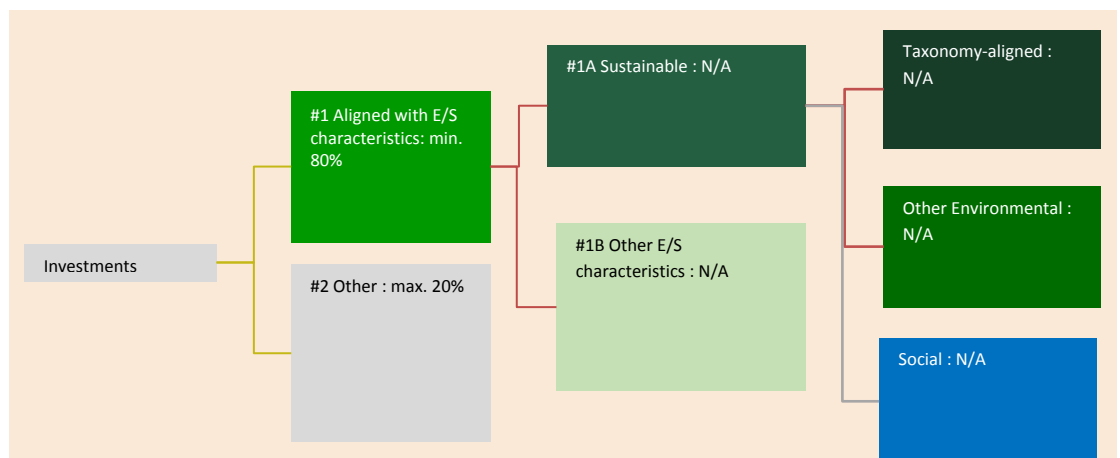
Investments

#1 Aligned with E/S characteristics: min. 80%

#2 Other : max. 20%

#1A Sustainable : N/A

#1B Other E/S characteristics : N/A

Taxonomy-aligned : N/A

Other Environmental : N/A

Social : N/A